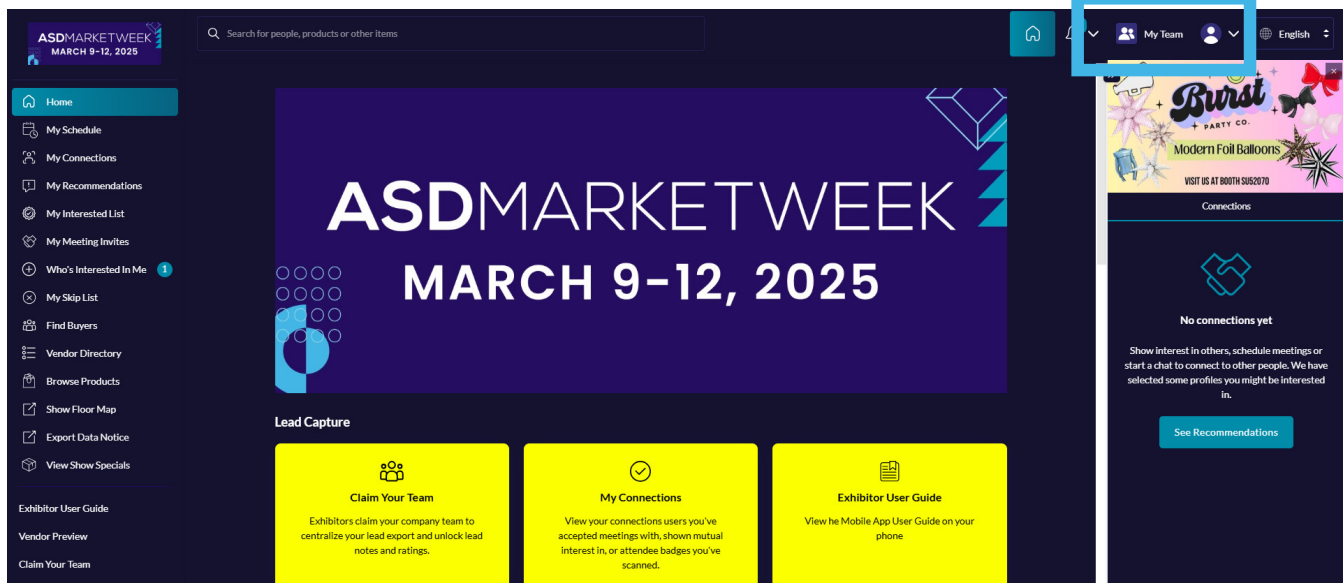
ASDMARKETWEEK
MARCH 9-12, 2025

Search for people, products or other items

My Team

English

Home
My Schedule
My Connections
My Recommendations
My Interested List
My Meeting Invites
Who's Interested In Me 1
My Skip List
Find Buyers
Vendor Directory
Browse Products
Show Floor Map
Export Data Notice
View Show Specials

Exhibitor User Guide
Vendor Preview
Claim Your Team

ASDMARKETWEEK
MARCH 9-12, 2025

Lead Capture

Claim Your Team
Exhibitors claim your company team to centralize your lead export and unlock lead notes and ratings.

My Connections
View your connections users you've accepted meetings with, shown mutual interest in, or attendee badges you've scanned.

Exhibitor User Guide
View he Mobile App User Guide on your phone

Burst
PARTY CO.
Modern Foil Balloons
VISIT US AT BOOTH SU52070

Connections

No connections yet

Show interest in others, schedule meetings or start a chat to connect to other people. We have selected some profiles you might be interested in.

See Recommendations